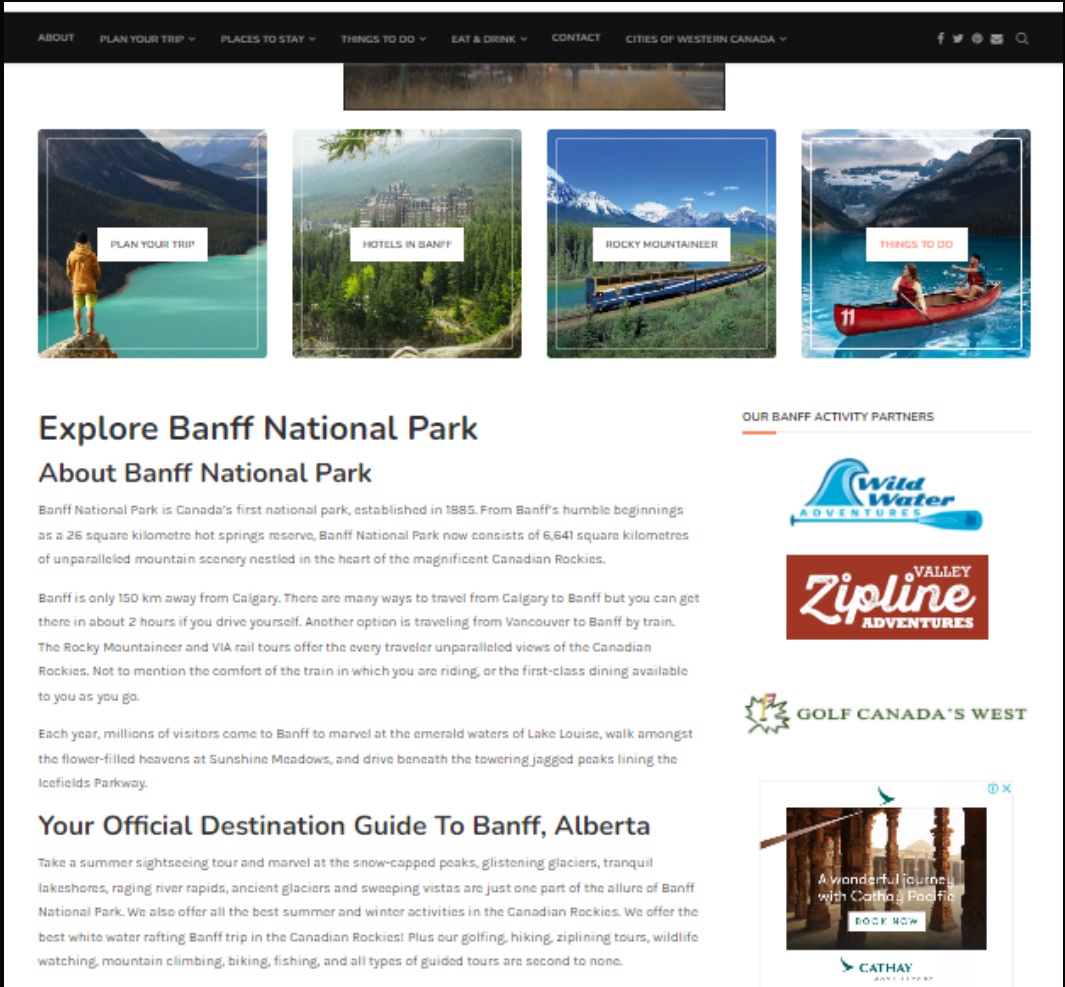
ABOUT PLAN YOUR TRIP PLACES TO STAY THINGS TO DO EAT & DRINK CONTACT CITIES OF WESTERN CANADA

PLAN YOUR TRIP

HOTELS IN BANFF

ROCKY MOUNTAINEER

THINGS TO DO

11

# Explore Banff National Park

## About Banff National Park

Banff National Park is Canada's first national park, established in 1885. From Banff's humble beginnings as a 26 square kilometre hot springs reserve, Banff National Park now consists of 6,641 square kilometres of unparalleled mountain scenery nestled in the heart of the magnificent Canadian Rockies.

Banff is only 150 km away from Calgary. There are many ways to travel from Calgary to Banff but you can get there in about 2 hours if you drive yourself. Another option is traveling from Vancouver to Banff by train. The Rocky Mountaineer and VIA rail tours offer the every traveler unparalleled views of the Canadian Rockies. Not to mention the comfort of the train in which you are riding, or the first-class dining available to you as you go.

Each year, millions of visitors come to Banff to marvel at the emerald waters of Lake Louise, walk amongst the flower-filled heavens at Sunshine Meadows, and drive beneath the towering jagged peaks lining the Icefields Parkway.

## Your Official Destination Guide To Banff, Alberta

Take a summer sightseeing tour and marvel at the snow-capped peaks, glistening glaciers, tranquil lakeshores, raging river rapids, ancient glaciers and sweeping vistas are just one part of the allure of Banff National Park. We also offer all the best summer and winter activities in the Canadian Rockies. We offer the best white water rafting Banff trip in the Canadian Rockies! Plus our golfing, hiking, ziplining tours, wildlife watching, mountain climbing, biking, fishing, and all types of guided tours are second to none.

OUR BANFF ACTIVITY PARTNERS

Wild Water ADVENTURES

VALLEY Zipline ADVENTURES

GOLF CANADA'S WEST

A wonderful journey with Cathay Pacific

BOOK NOW

CATHAY